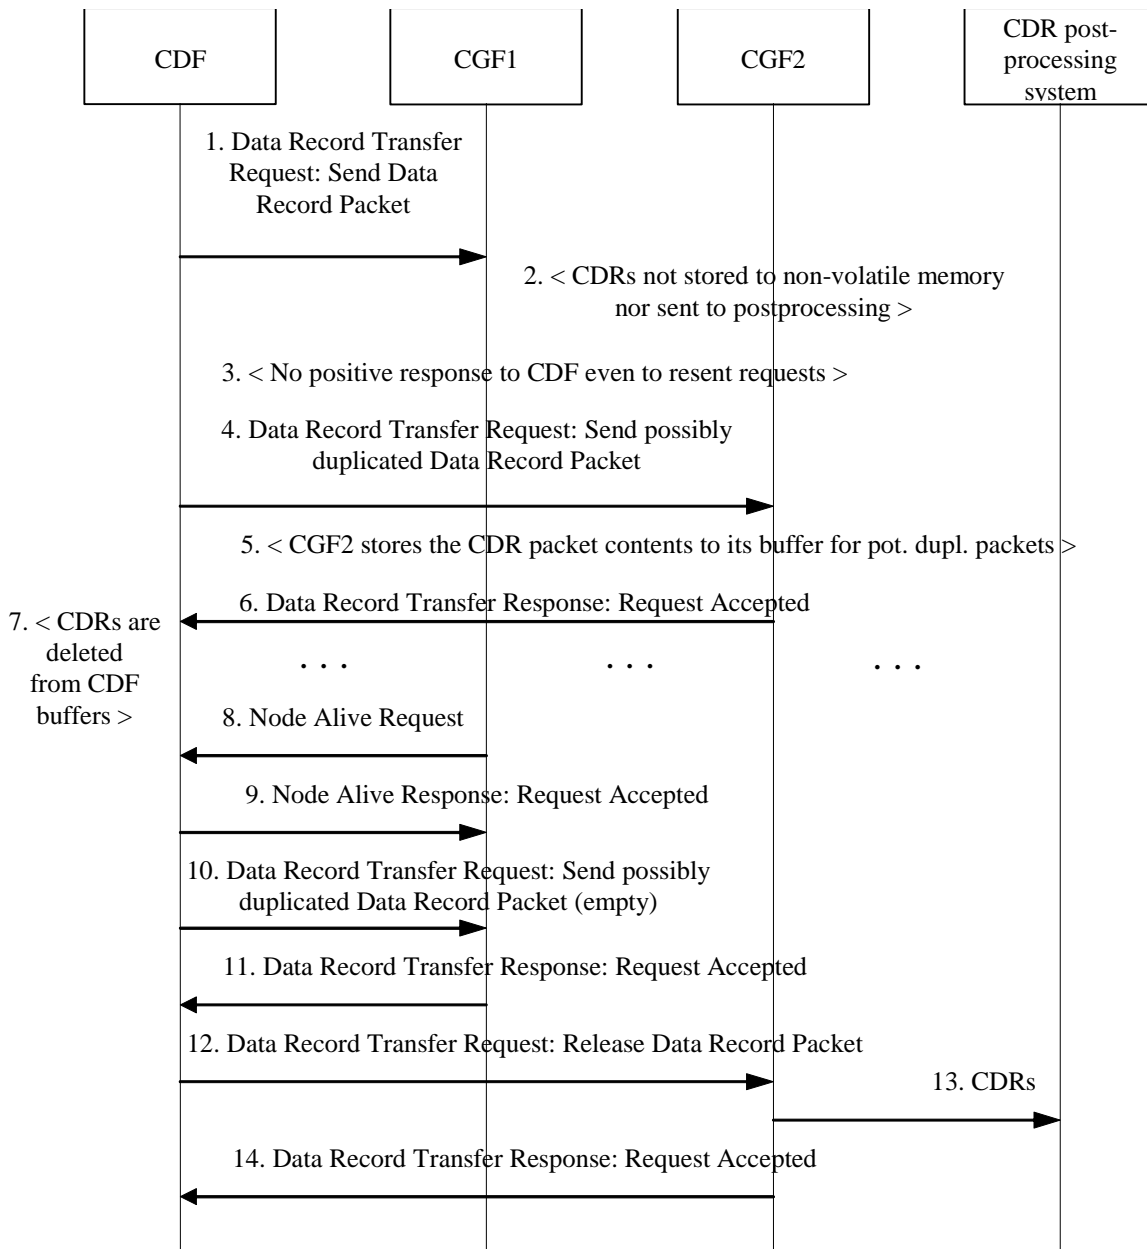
CDF

CGF1

CGF2

CDR post-processing system

1. Data Record Transfer Request: Send Data Record Packet

2. < CDRs not stored to non-volatile memory nor sent to postprocessing >

3. < No positive response to CDF even to resent requests >

4. Data Record Transfer Request: Send possibly duplicated Data Record Packet

5. < CGF2 stores the CDR packet contents to its buffer for pot. dupl. packets >

6. Data Record Transfer Response: Request Accepted

7. < CDRs are deleted from CDF buffers >

. . .

. . .

. . .

8. Node Alive Request

9. Node Alive Response: Request Accepted

10. Data Record Transfer Request: Send possibly duplicated Data Record Packet (empty)

11. Data Record Transfer Response: Request Accepted

12. Data Record Transfer Request: Release Data Record Packet

13. CDRs

14. Data Record Transfer Response: Request Accepted